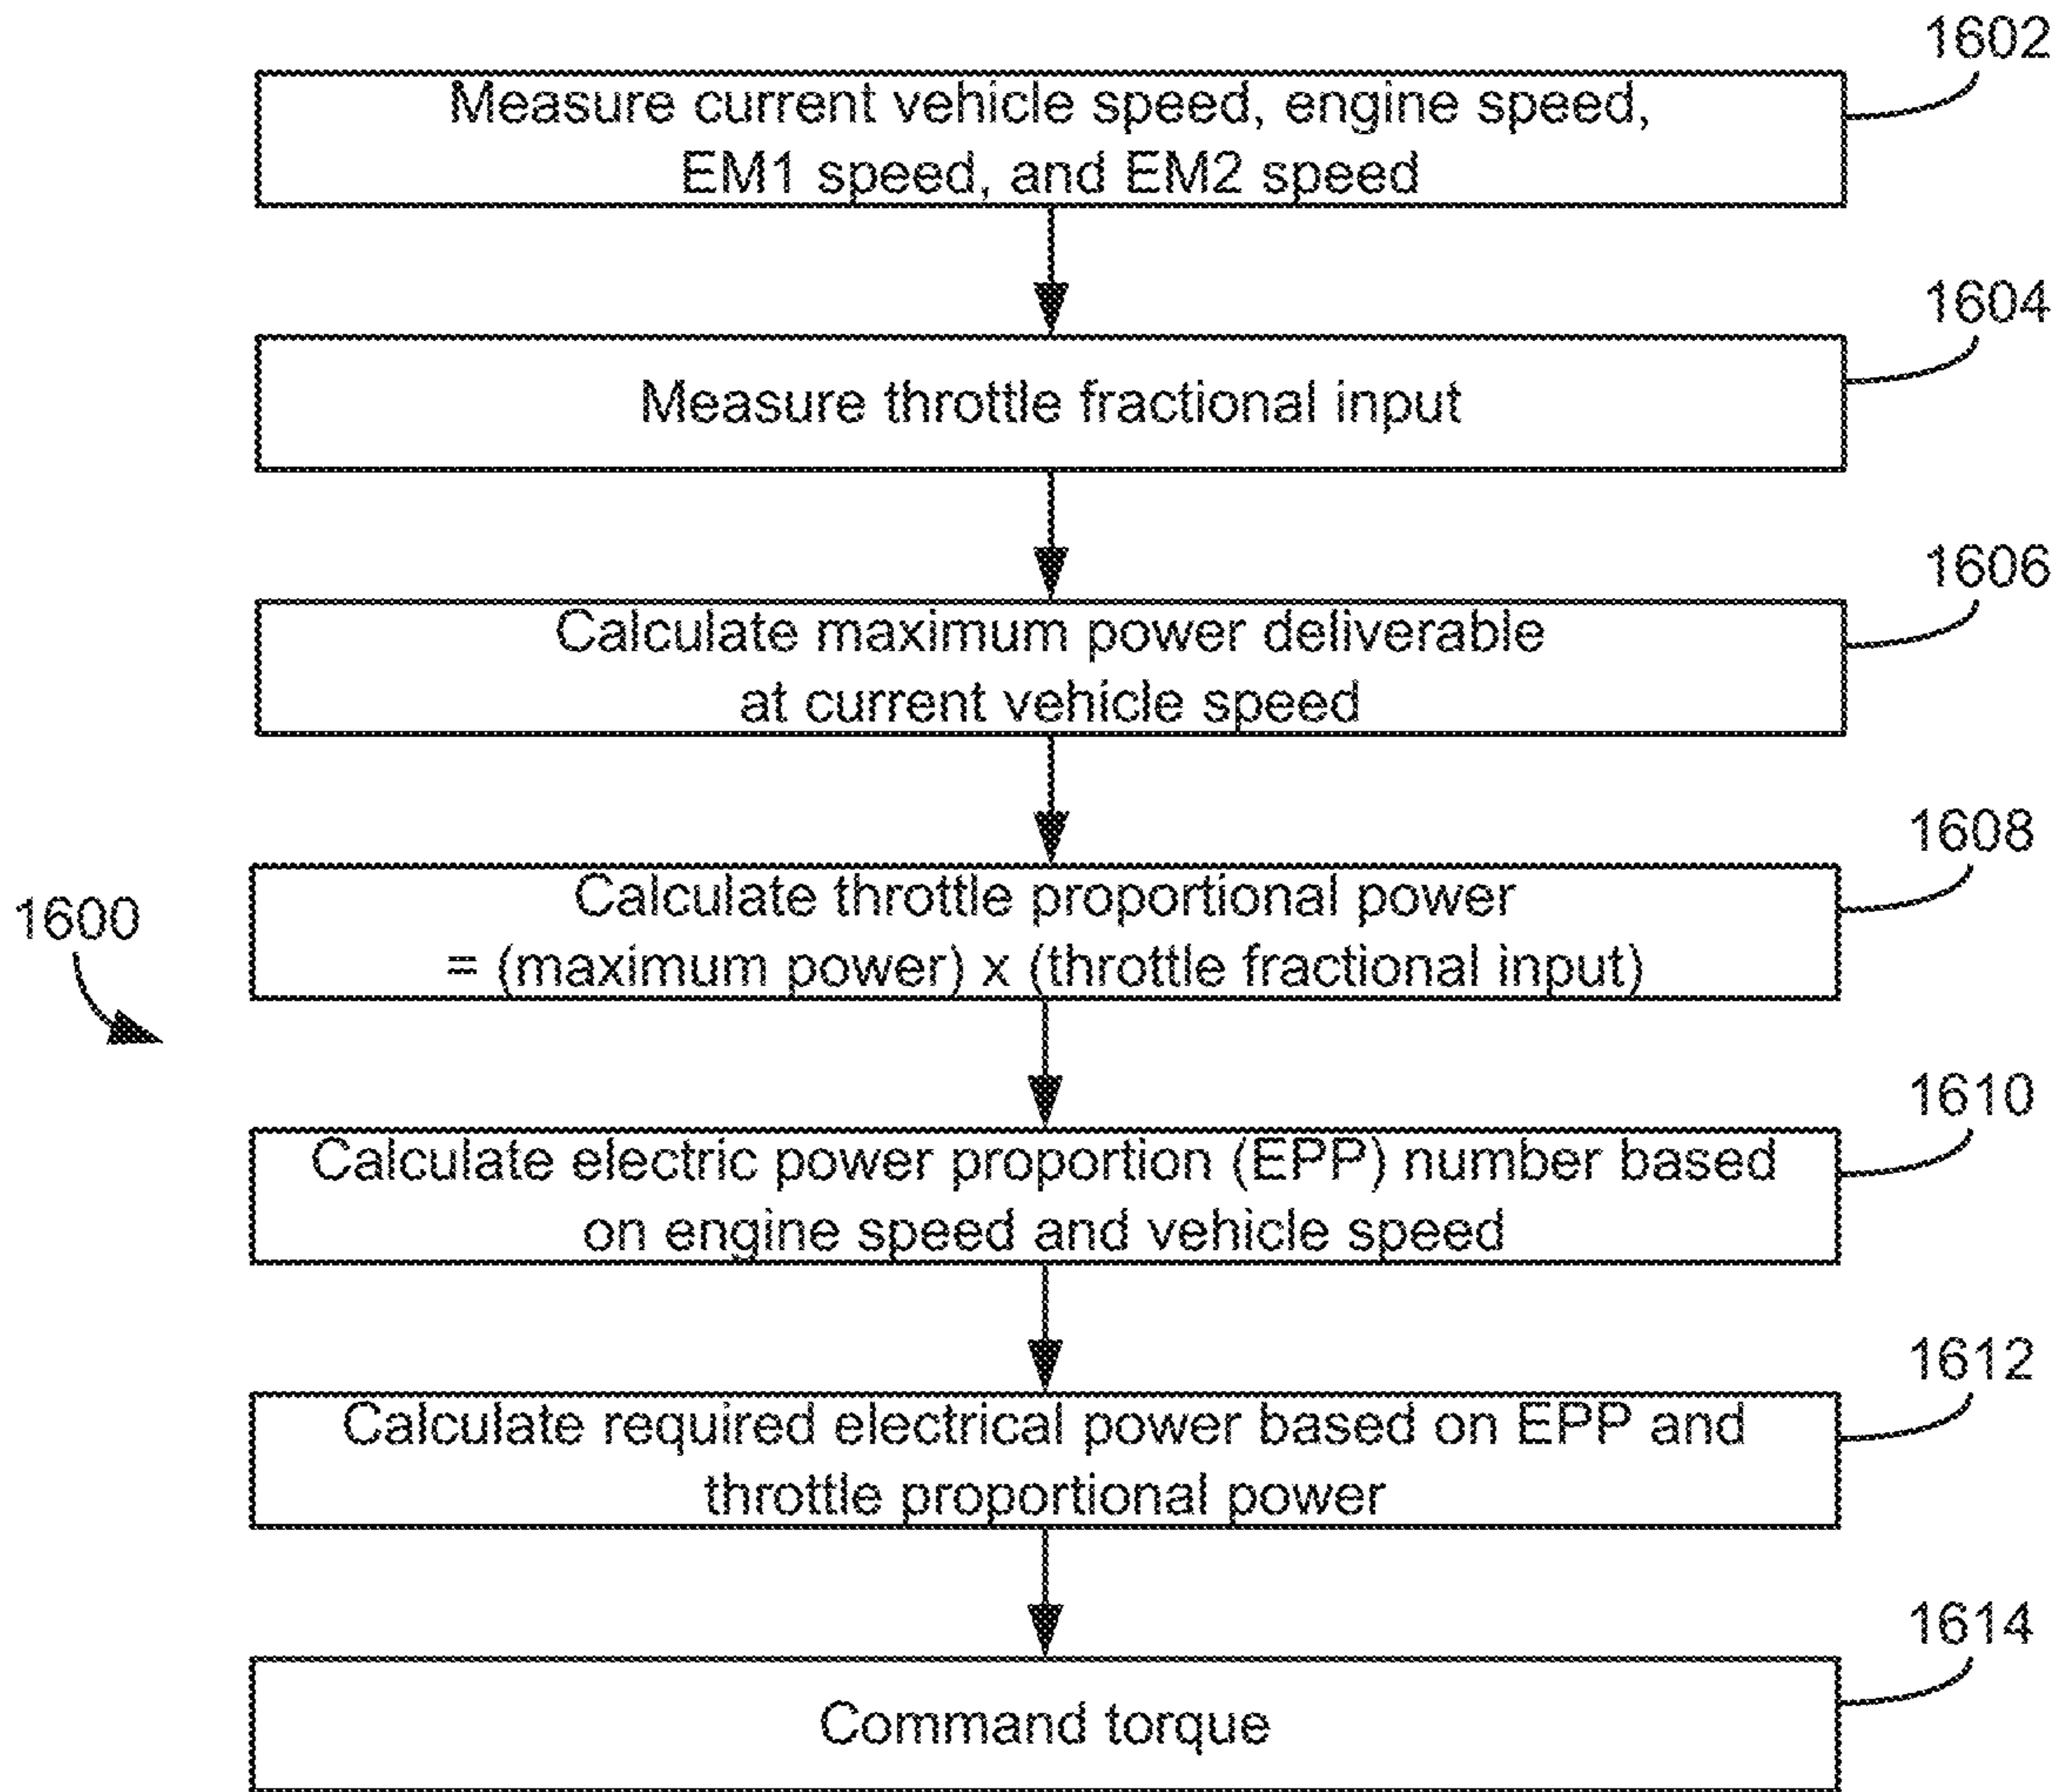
1602

Measure current vehicle speed, engine speed, EM1 speed, and EM2 speed

1604

Measure throttle fractional input

1606

Calculate maximum power deliverable at current vehicle speed

1608

Calculate throttle proportional power = (maximum power) x (throttle fractional input)

1600

1610

Calculate electric power proportion (EPP) number based on engine speed and vehicle speed

1612

Calculate required electrical power based on EPP and throttle proportional power

1614

Command torque